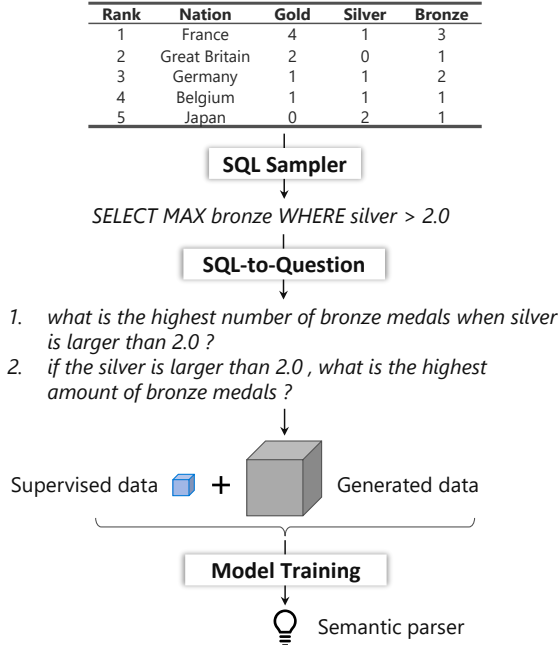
| Rank | Nation | Gold | Silver | Bronze |
|---|---|---|---|---|
| 1 | France | 4 | 1 | 3 |
| 2 | Great Britain | 2 | 0 | 1 |
| 3 | Germany | 1 | 1 | 2 |
| 4 | Belgium | 1 | 1 | 1 |
| 5 | Japan | 0 | 2 | 1 |

SQL Sampler

SELECT MAX bronze WHERE silver > 2.0

SQL-to-Question

1. what is the highest number of bronze medals when silver is larger than 2.0 ?
2. if the silver is larger than 2.0 , what is the highest amount of bronze medals ?

Supervised data + Generated data

Model Training

Semantic parser